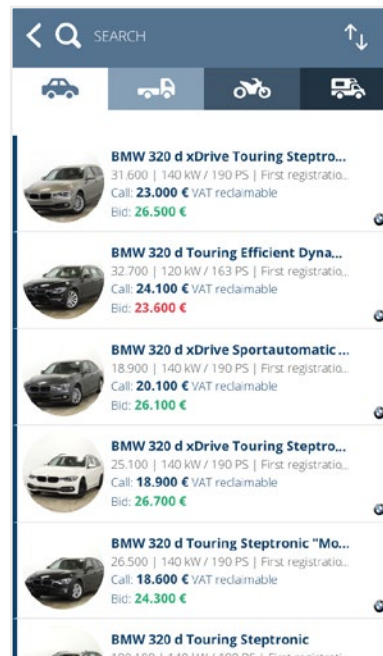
SEARCH

BMW 320 d xDrive Touring Steptro...
31.600 | 140 kW / 190 PS | First registratio...
Call: **23.000 €** VAT reclaimable
Bid: **26.500 €**

BMW 320 d Touring Efficient Dyna...
32.700 | 120 kW / 163 PS | First registratio...
Call: **24.100 €** VAT reclaimable
Bid: **23.600 €**

BMW 320 d xDrive Sportautomatic ...
18.900 | 140 kW / 190 PS | First registratio...
Call: **20.100 €** VAT reclaimable
Bid: **26.100 €**

BMW 320 d xDrive Touring Steptro...
25.100 | 140 kW / 190 PS | First registratio...
Call: **18.900 €** VAT reclaimable
Bid: **26.700 €**

BMW 320 d Touring Steptronic "Mo...
26.500 | 140 kW / 190 PS | First registratio...
Call: **18.600 €** VAT reclaimable
Bid: **24.300 €**

BMW 320 d Touring Steptronic
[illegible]